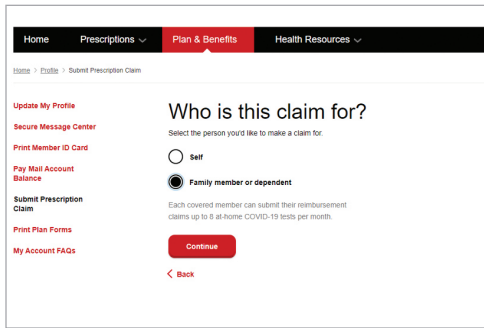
Home Prescriptions Plan & Benefits Health Resources

Home > Profile > Submit Prescription Claim

Update My Profile
Secure Message Center
Print Member ID Card
Pay Mail Account Balance
Submit Prescription Claim
Print Plan Forms
My Account FAQs

Who is this claim for?

Select the person you'd like to make a claim for.

Self

Family member or dependent

Each covered member can submit their reimbursement claims up to 8 at-home COVID-19 tests per month.

Continue

< Back